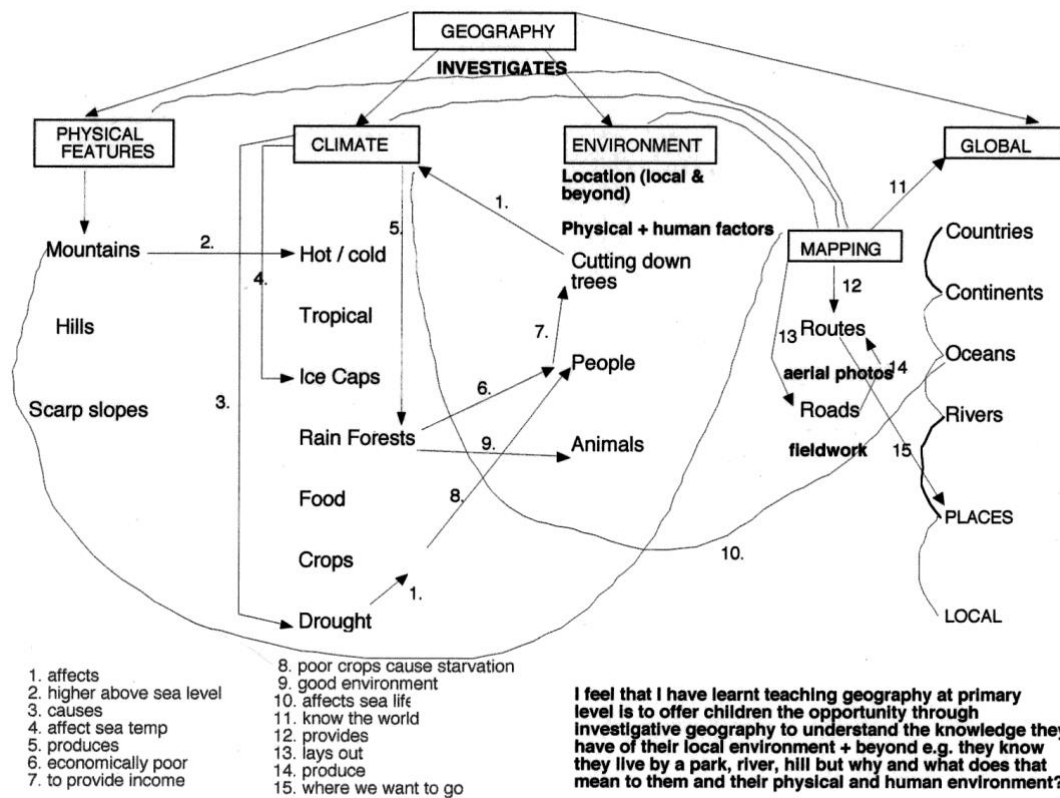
GEOGRAPHY

INVESTIGATES

PHYSICAL FEATURES

CLIMATE

ENVIRONMENT

GLOBAL

Location (local & beyond)

Physical + human factors

Mountains

2.

Hot / cold

1.

5.

4.

Cutting down trees

MAPPING

11

Countries

Continents

12

Hills

Tropical

7.

13 Routes

Oceans

People

aerial photos 14

Scarp slopes

3.

Ice Caps

6.

Roads

Rivers

Rain Forests

9.

Animals

fieldwork

15

Food

8.

PLACES

Crops

10.

1.

Drought

LOCAL

1. affects
2. higher above sea level
3. causes
4. affect sea temp
5. produces
6. economically poor
7. to provide income

8. poor crops cause starvation
9. good environment
10. affects sea life
11. know the world
12. provides
13. lays out
14. produce
15. where we want to go

I feel that I have learnt teaching geography at primary level is to offer children the opportunity through investigative geography to understand the knowledge they have of their local environment + beyond e.g. they know they live by a park, river, hill but why and what does that mean to them and their physical and human environment?